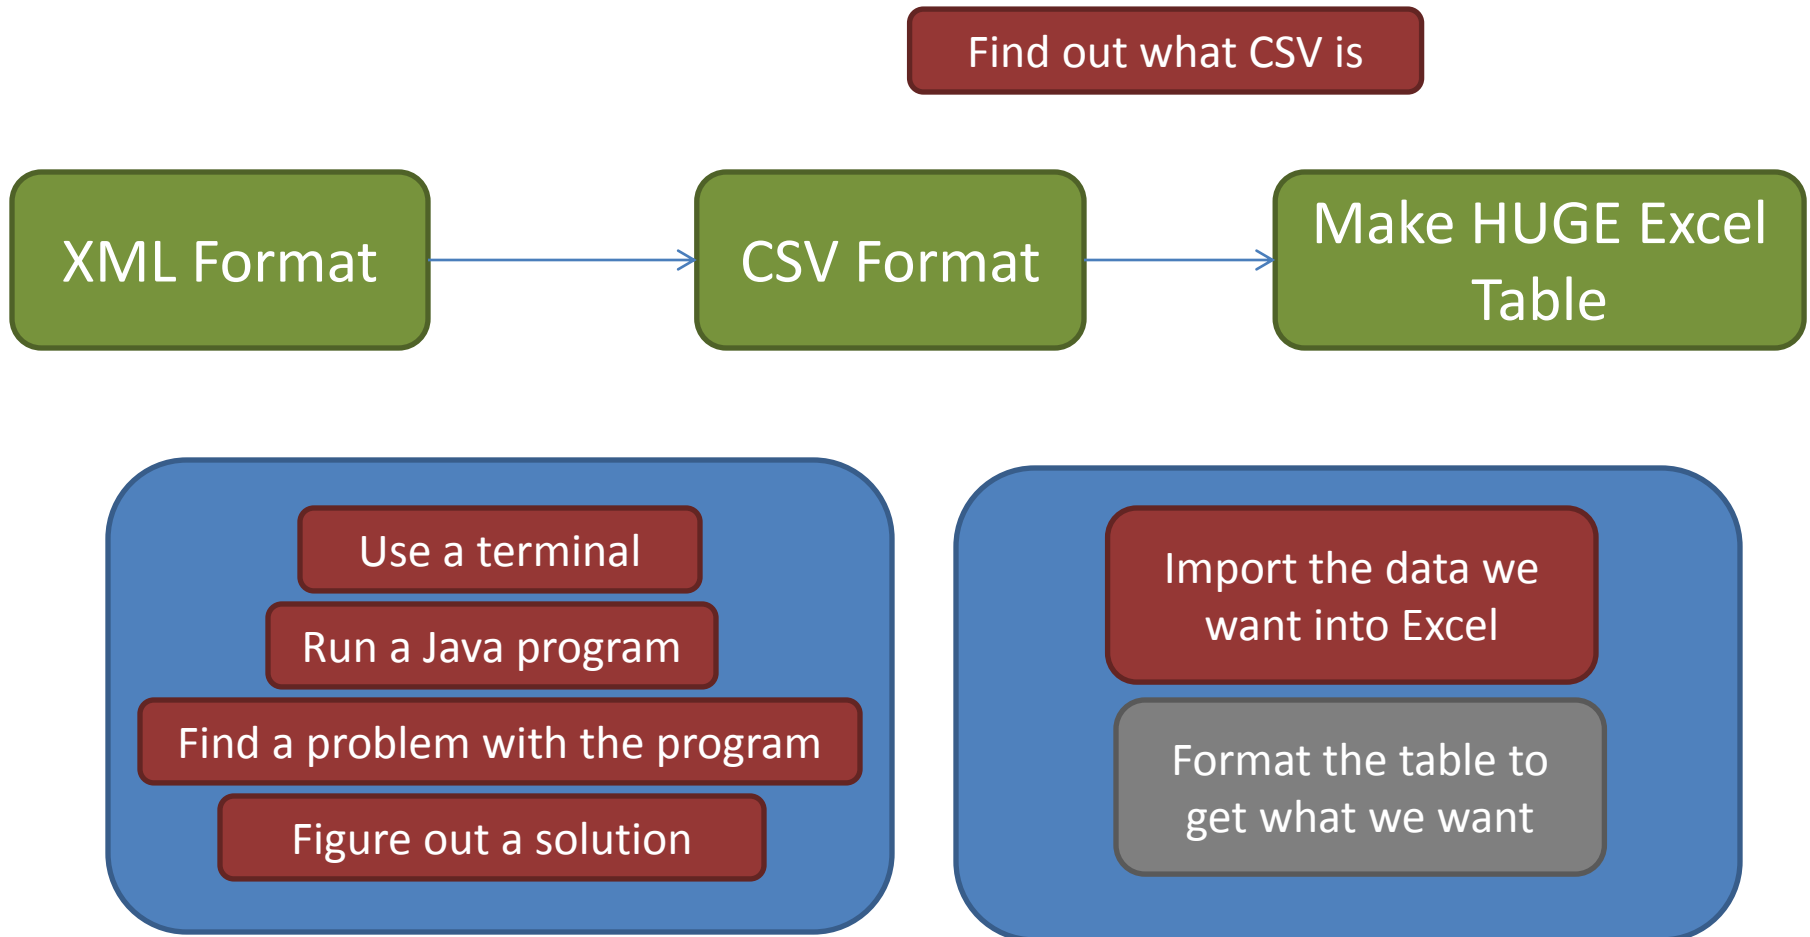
Find out what CSV is

XML Format

CSV Format

Make HUGE Excel Table

Use a terminal

Run a Java program

Find a problem with the program

Figure out a solution

Import the data we want into Excel

Format the table to get what we want